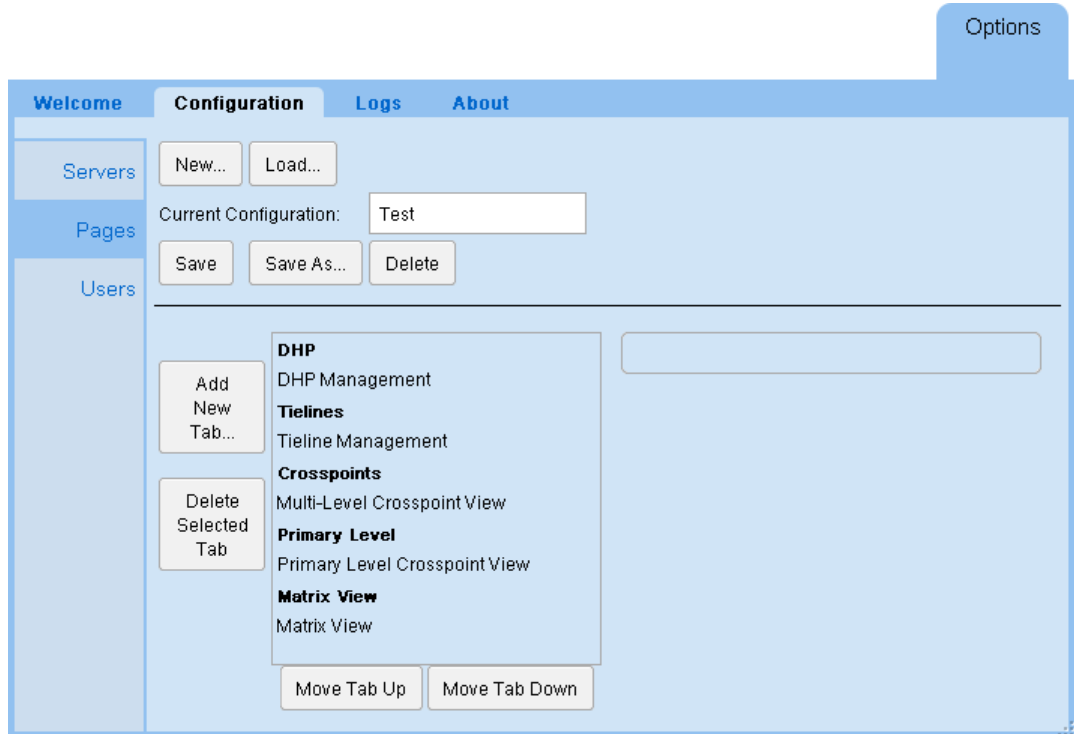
Options

Welcome Configuration Logs About

Servers
Pages
Users

New... Load...

Current Configuration: Test

Save Save As... Delete

Add New Tab...

Delete Selected Tab

**DHP**
DHP Management
**Tielines**
Tieline Management
**Crosspoints**
Multi-Level Crosspoint View
**Primary Level**
Primary Level Crosspoint View
**Matrix View**
Matrix View

Move Tab Up Move Tab Down